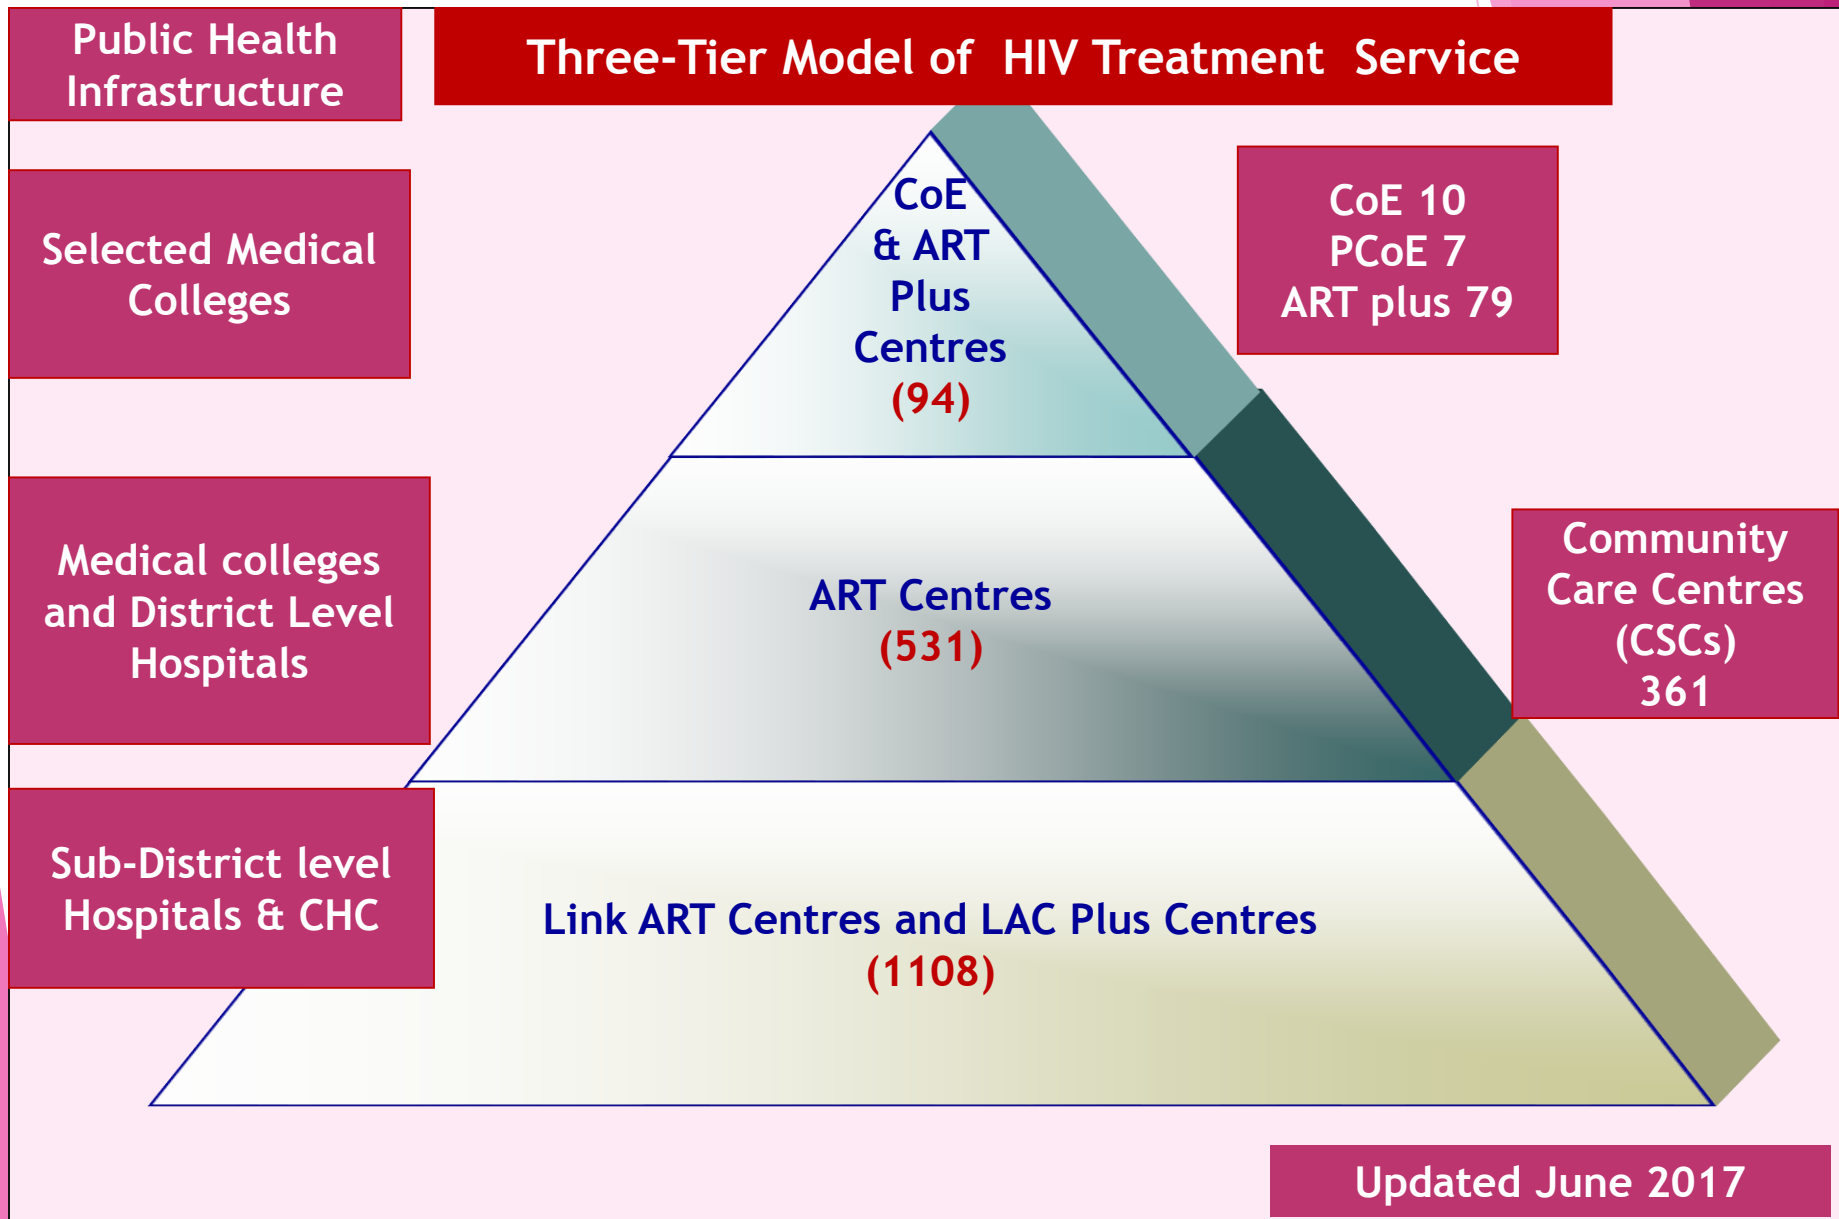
Public Health Infrastructure

Three-Tier Model of HIV Treatment Service

Selected Medical Colleges

CoE & ART Plus Centres (94)

CoE 10
PCoE 7
ART plus 79

Medical colleges and District Level Hospitals

ART Centres (531)

Community Care Centres (CSCs) 361

Sub-District level Hospitals & CHC

Link ART Centres and LAC Plus Centres (1108)

Updated June 2017